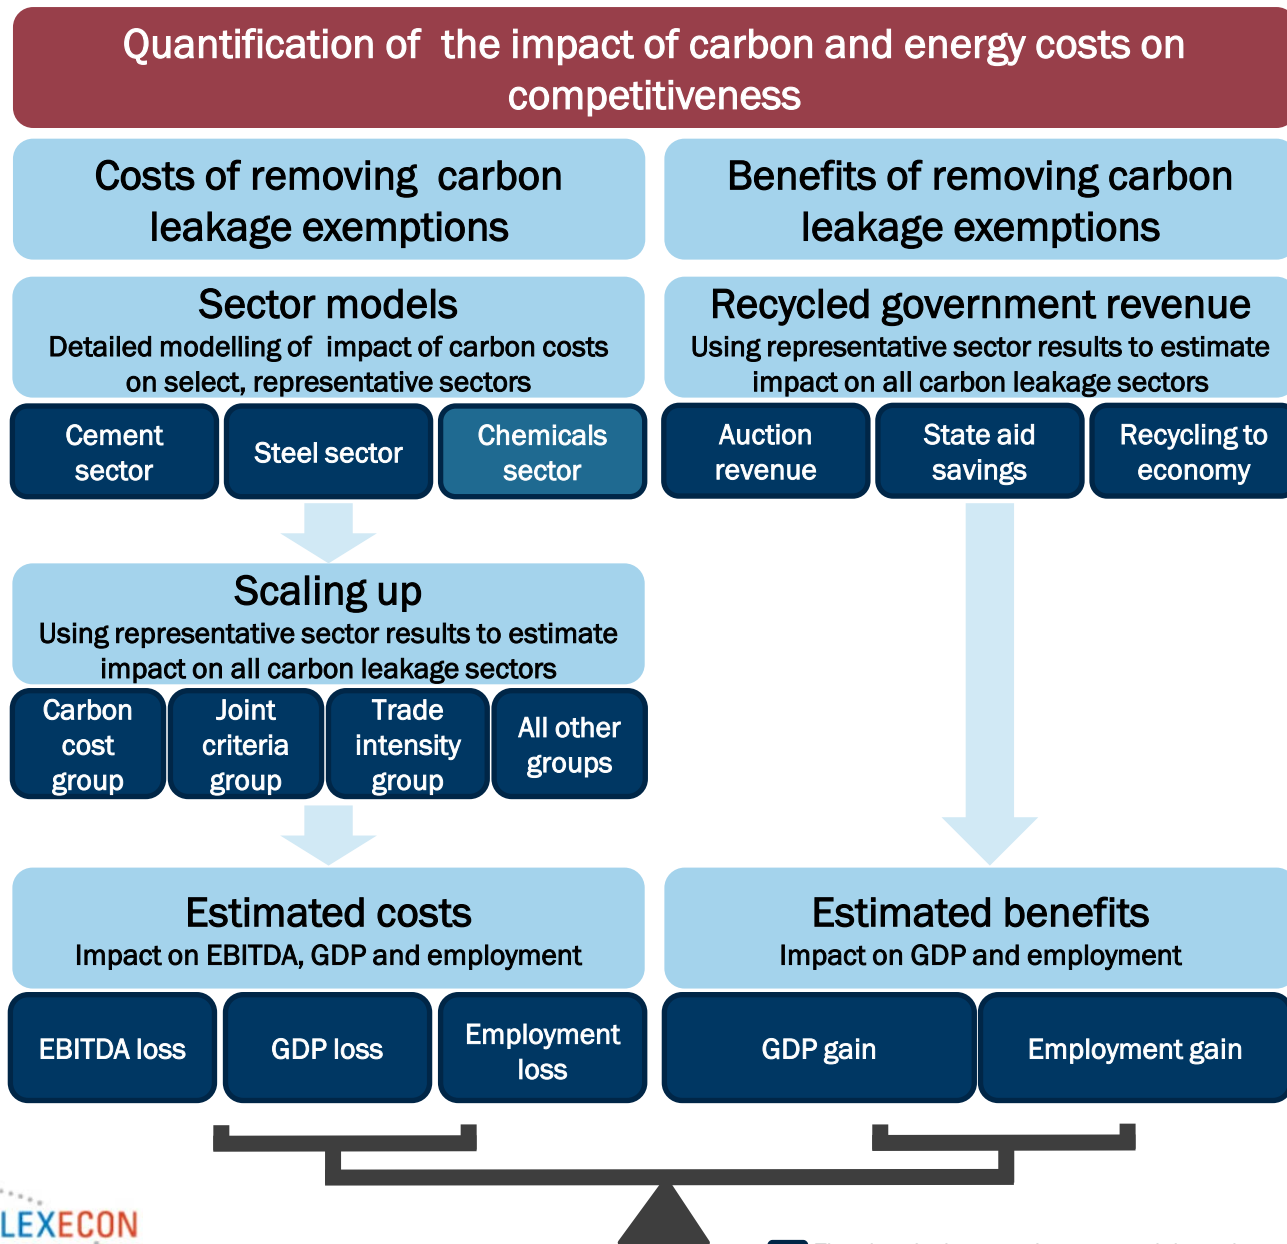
Quantification of the impact of carbon and energy costs on competitiveness

Costs of removing carbon leakage exemptions

Benefits of removing carbon leakage exemptions

Sector models
Detailed modelling of impact of carbon costs on select, representative sectors

Cement sector

Steel sector

Chemicals sector

Recycled government revenue
Using representative sector results to estimate impact on all carbon leakage sectors

Auction revenue

State aid savings

Recycling to economy

Scaling up
Using representative sector results to estimate impact on all carbon leakage sectors

Carbon cost group

Joint criteria group

Trade intensity group

All other groups

Estimated costs
Impact on EBITDA, GDP and employment

EBITDA loss

GDP loss

Employment loss

Estimated benefits
Impact on GDP and employment

GDP gain

Employment gain

LEXECON

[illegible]